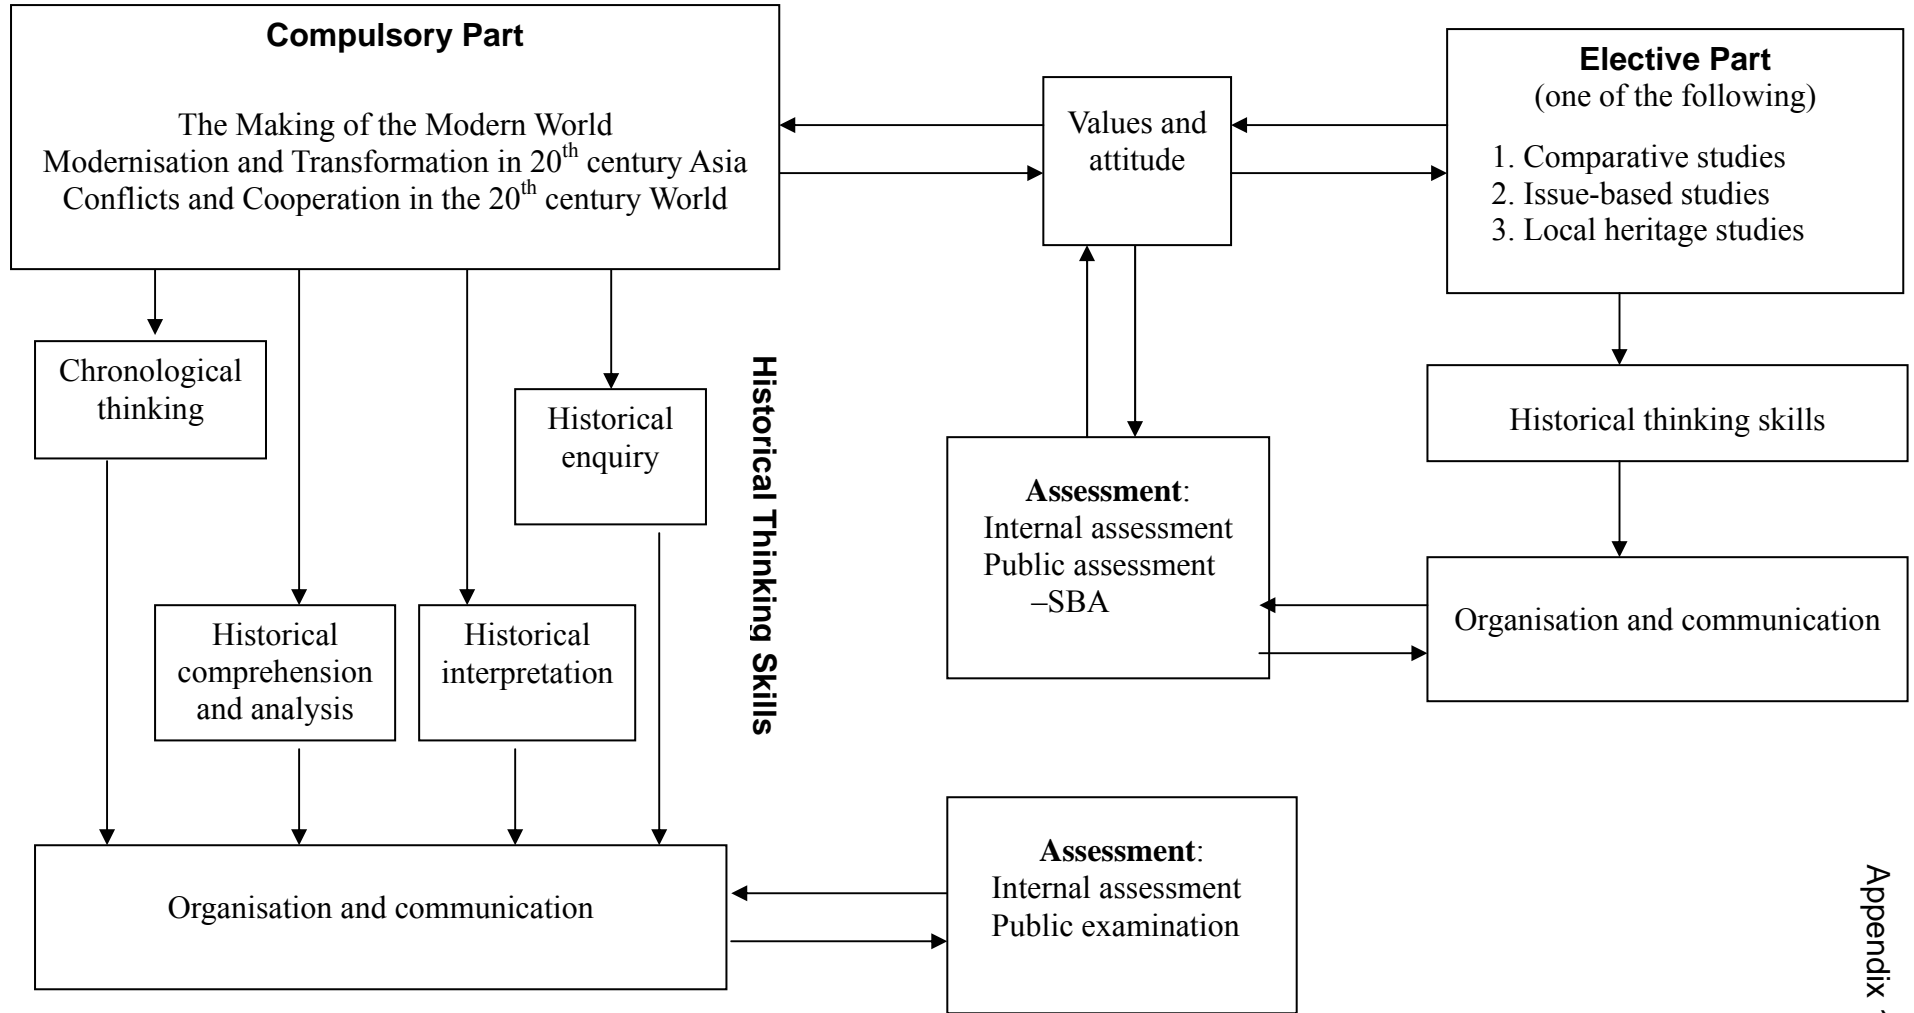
**Compulsory Part**

The Making of the Modern World
Modernisation and Transformation in $20^{th}$ century Asia
Conflicts and Cooperation in the $20^{th}$ century World

Values and attitude

**Elective Part**
(one of the following)

1. Comparative studies
2. Issue-based studies
3. Local heritage studies

Chronological thinking

Historical enquiry

Historical Thinking Skills

Historical thinking skills

**Assessment**:
Internal assessment
Public assessment
–SBA

Historical comprehension and analysis

Historical interpretation

Organisation and communication

Organisation and communication

**Assessment**:
Internal assessment
Public examination

Appendix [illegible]